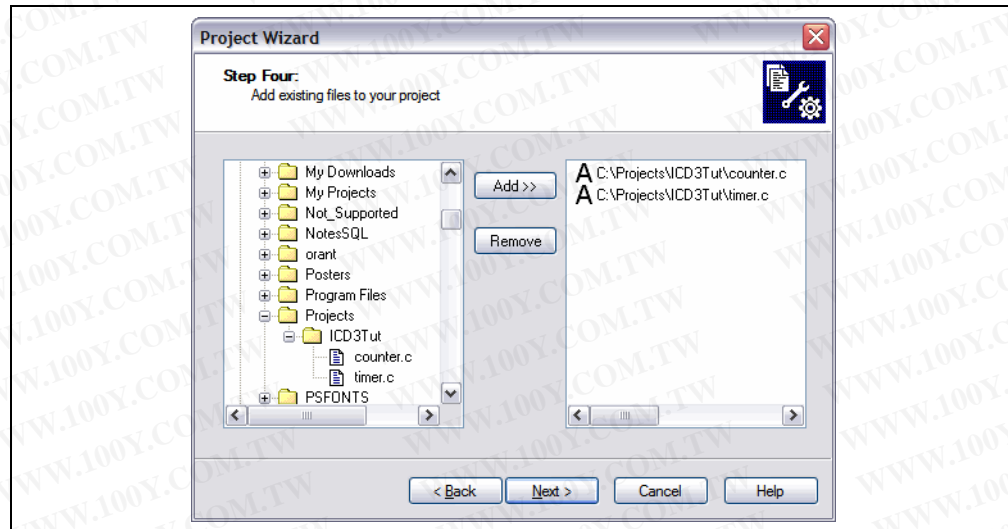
Project Wizard

Step Four:
Add existing files to your project

My Downloads
My Projects
Not_Supported
NotesSQL
orant
Posters
Program Files
Projects
ICD3Tut
counter.c
timer.c
PSFONTS

Add >>
Remove

A C:\Projects\ICD3Tut\counter.c
A C:\Projects\ICD3Tut\timer.c

< Back
Next >
Cancel
Help

WWW.100Y.COM.TW